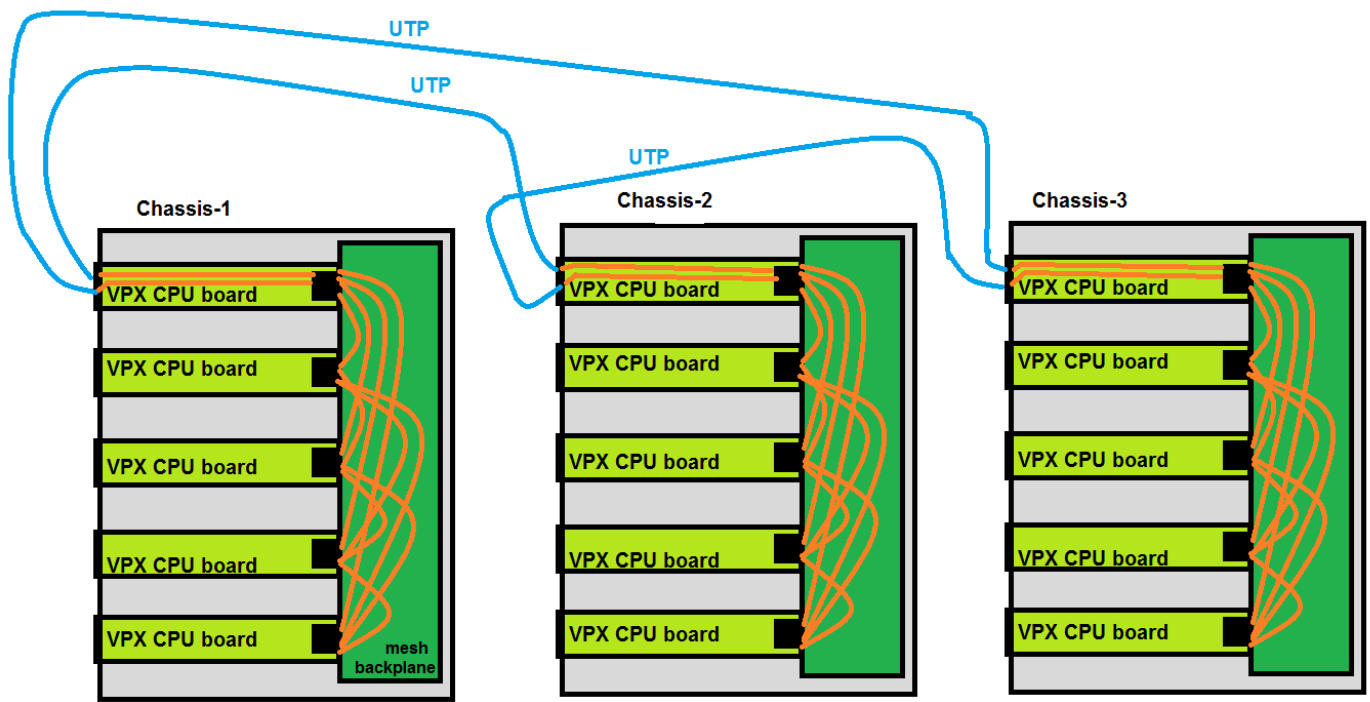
UTP

UTP

UTP

Chassis-1

VPX CPU board

VPX CPU board

VPX CPU board

VPX CPU board

VPX CPU board

mesh backplane

Chassis-2

VPX CPU board

VPX CPU board

VPX CPU board

VPX CPU board

VPX CPU board

Chassis-3

VPX CPU board

VPX CPU board

VPX CPU board

VPX CPU board

VPX CPU board